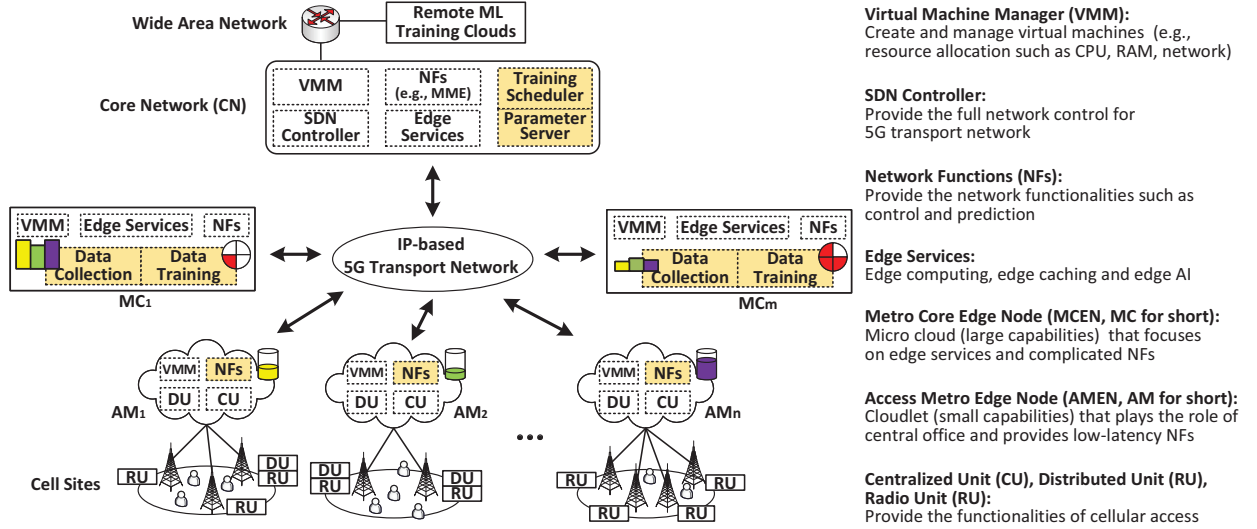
Wide Area Network

Remote ML Training Clouds

Core Network (CN)

VMM

NFs (e.g., MME)

Training Scheduler

SDN Controller

Edge Services

Parameter Server

VMM | Edge Services | NFs

Data Collection

Data Training

MC$_1$

IP-based 5G Transport Network

VMM | Edge Services | NFs

Data Collection

Data Training

MC$_m$

VMM | NFs

DU | CU

AM$_1$

VMM | NFs

DU | CU

AM$_2$

VMM | NFs

DU | CU

AM$_n$

•••

Cell Sites

RU

DU RU

RU

DU RU

DU RU

RU

RU

RU

RU

RU

Virtual Machine Manager (VMM):
Create and manage virtual machines (e.g., resource allocation such as CPU, RAM, network)

SDN Controller:
Provide the full network control for 5G transport network

Network Functions (NFs):
Provide the network functionalities such as control and prediction

Edge Services:
Edge computing, edge caching and edge AI

Metro Core Edge Node (MCEN, MC for short):
Micro cloud (large capabilities) that focuses on edge services and complicated NFs

Access Metro Edge Node (AMEN, AM for short):
Cloudlet (small capabilities) that plays the role of central office and provides low-latency NFs

Centralized Unit (CU), Distributed Unit (RU), Radio Unit (RU):
Provide the functionalities of cellular access